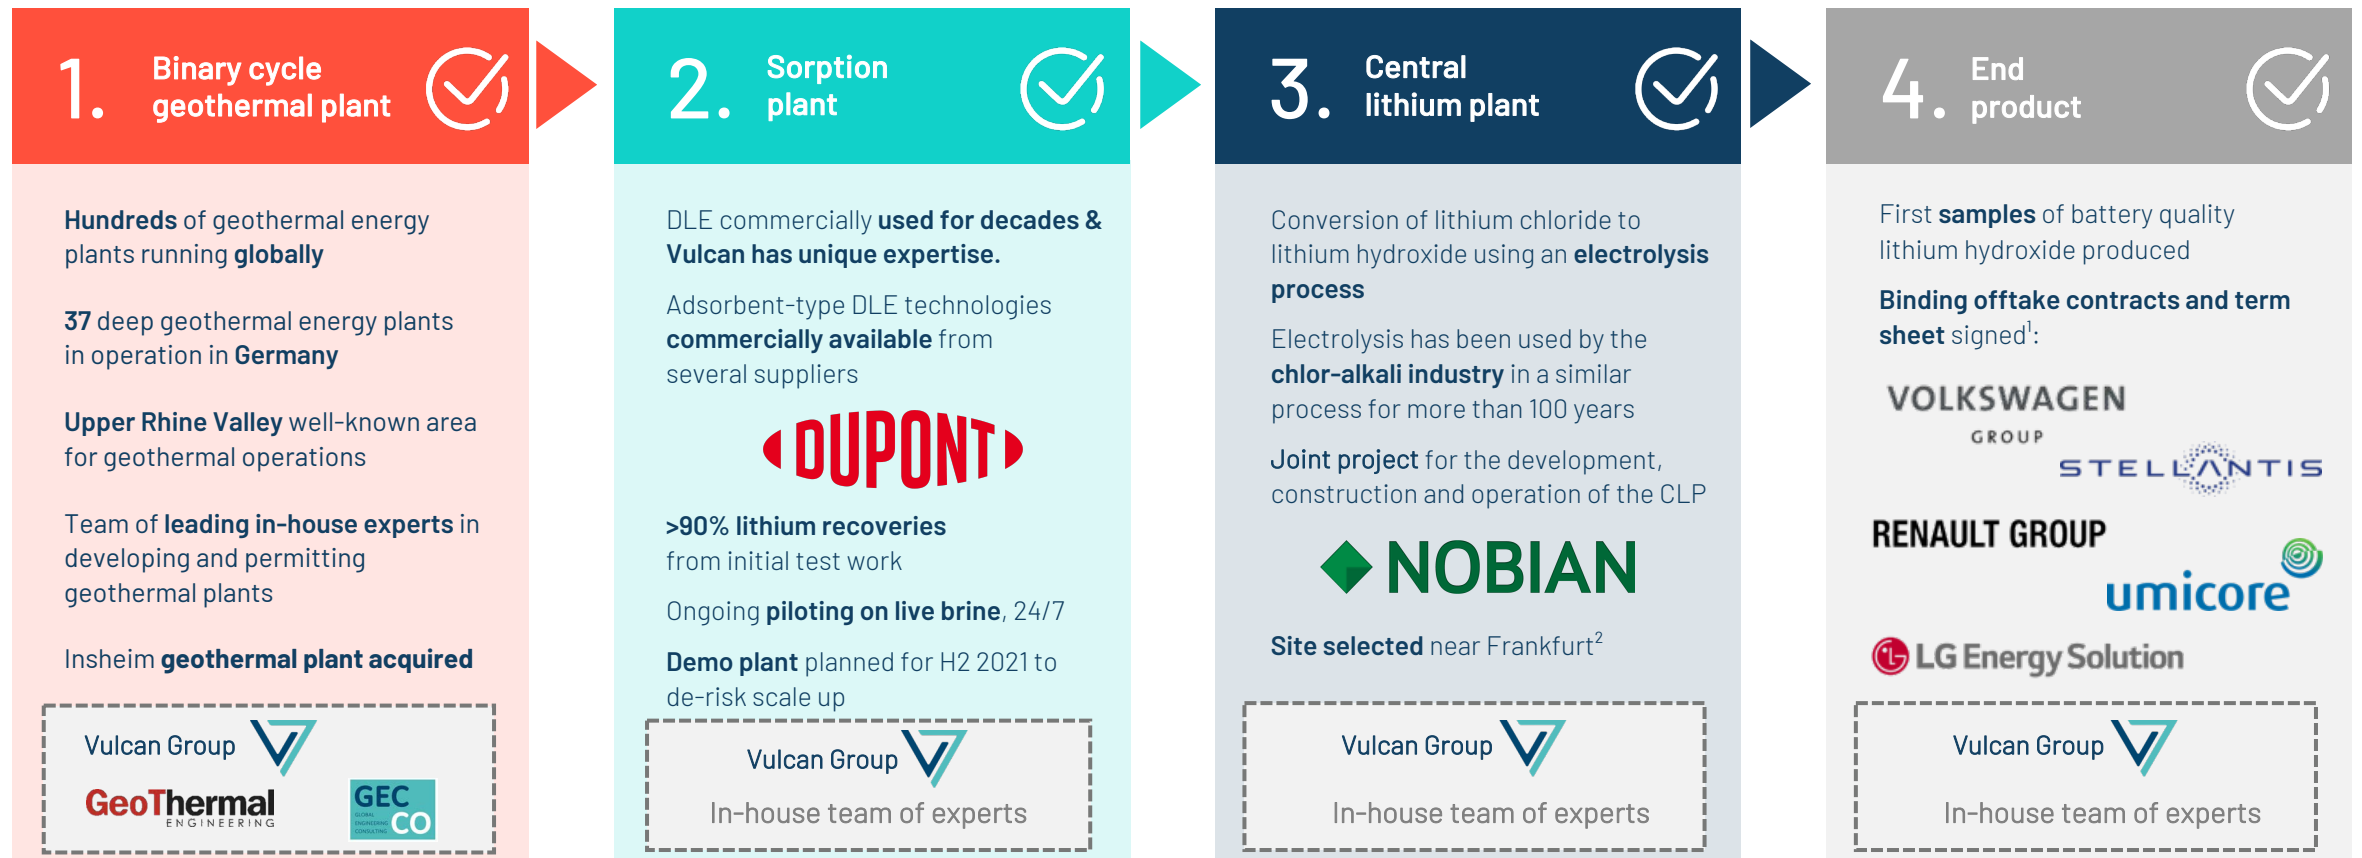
1. Binary cycle geothermal plant

Hundreds of geothermal energy plants running globally

37 deep geothermal energy plants in operation in Germany

Upper Rhine Valley well-known area for geothermal operations

Team of leading in-house experts in developing and permitting geothermal plants

Insheim geothermal plant acquired

Vulcan Group

GeoThermal ENGINEERING

GEC CO

2. Sorption plant

DLE commercially used for decades & Vulcan has unique expertise.

Adsorbent-type DLE technologies commercially available from several suppliers

DUPONT

>90% lithium recoveries from initial test work

Ongoing piloting on live brine, 24/7

Demo plant planned for H2 2021 to de-risk scale up

Vulcan Group

In-house team of experts

3. Central lithium plant

Conversion of lithium chloride to lithium hydroxide using an electrolysis process

Electrolysis has been used by the chlor-alkali industry in a similar process for more than 100 years

Joint project for the development, construction and operation of the CLP

NOBIAN

Site selected near Frankfurt$^2$

Vulcan Group

In-house team of experts

4. End product

First samples of battery quality lithium hydroxide produced

Binding offtake contracts and term sheet signed$^1$:

VOLKSWAGEN GROUP

STELLANTIS

RENAULT GROUP

umicore

LG Energy Solution

Vulcan Group

In-house team of experts